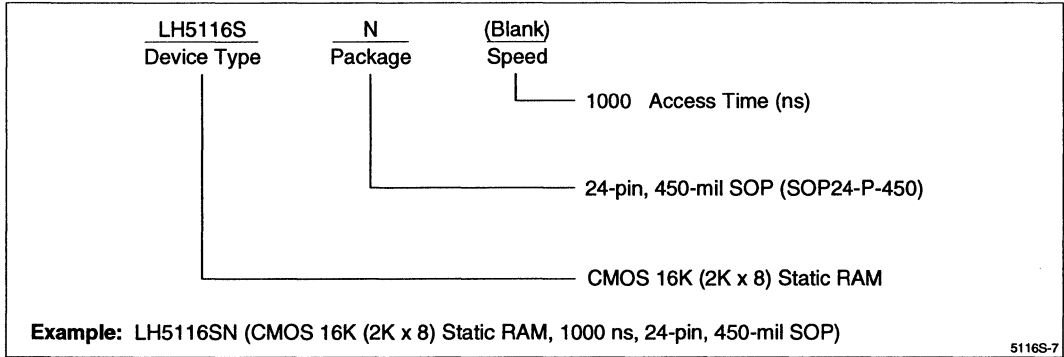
LH5116S
Device Type

N
Package

(Blank)
Speed

1000 Access Time (ns)

24-pin, 450-mil SOP (SOP24-P-450)

CMOS 16K (2K x 8) Static RAM

**Example:** LH5116SN (CMOS 16K (2K x 8) Static RAM, 1000 ns, 24-pin, 450-mil SOP)

5116S-7